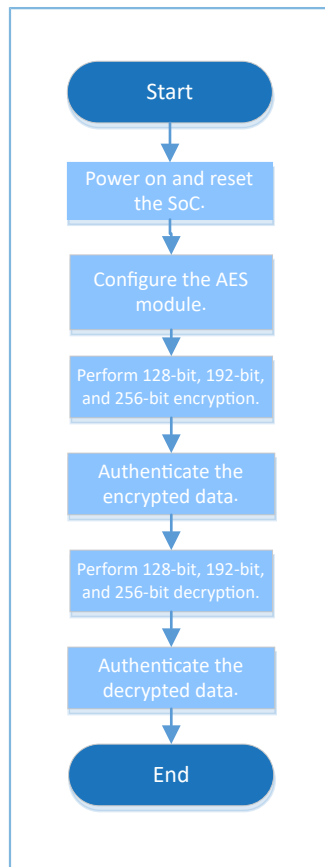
Start

Power on and reset the SoC.

Configure the AES module.

Perform 128-bit, 192-bit, and 256-bit encryption.

Authenticate the encrypted data.

Perform 128-bit, 192-bit, and 256-bit decryption.

Authenticate the decrypted data.

End